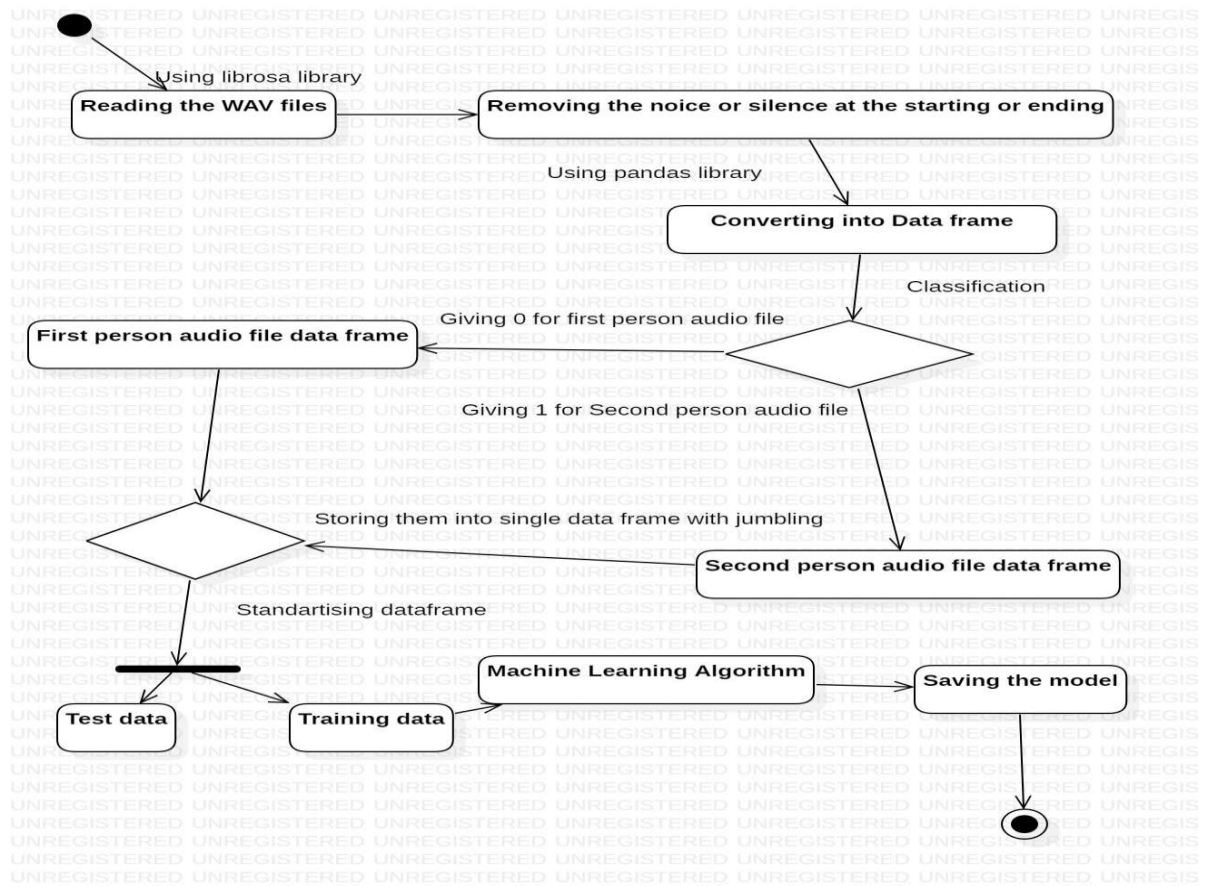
Using librosa library

Reading the WAV files

Removing the noice or silence at the starting or ending

Using pandas library

Converting into Data frame

Classification

Giving 0 for first person audio file

First person audio file data frame

Giving 1 for Second person audio file

Storing them into single data frame with jumbling

Second person audio file data frame

Standartising dataframe

Machine Learning Algorithm

Saving the model

Test data

Training data

UNREGISTERED